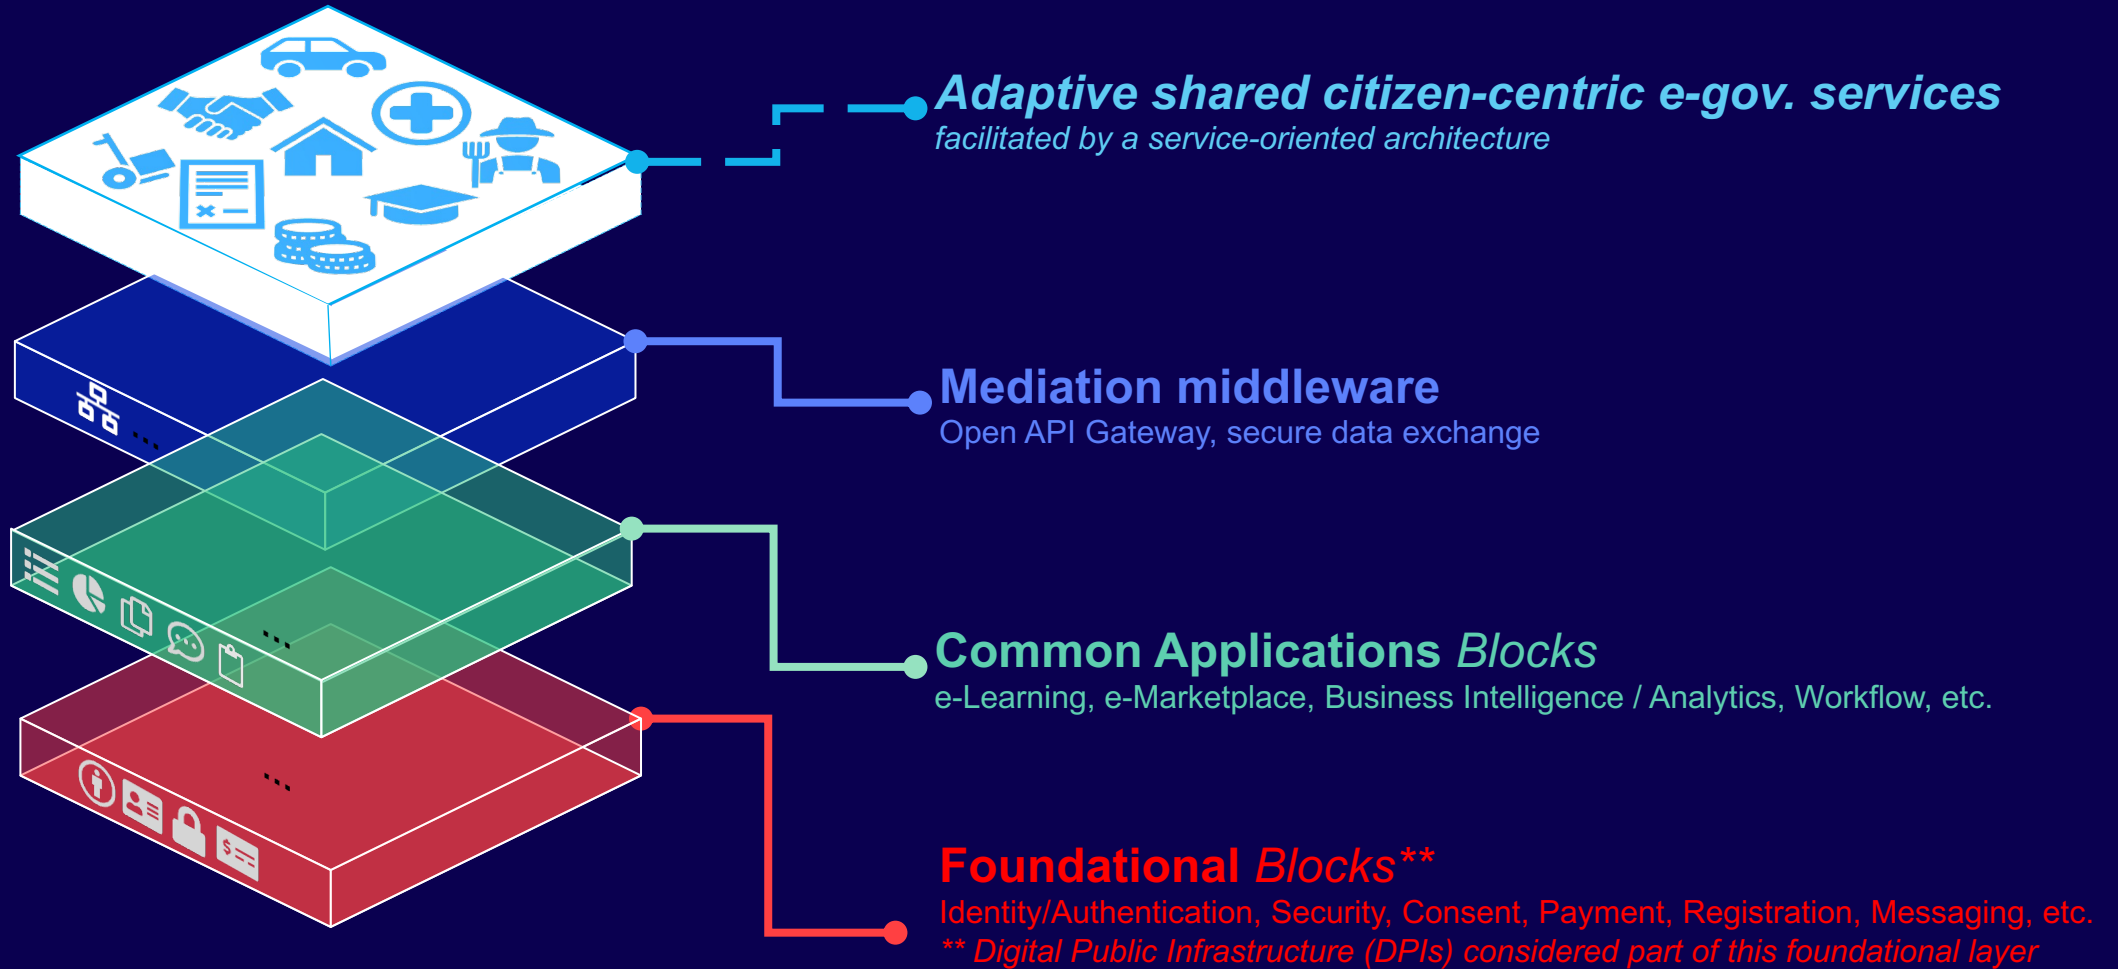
Adaptive shared citizen-centric e-gov. services
facilitated by a service-oriented architecture

Mediation middleware
Open API Gateway, secure data exchange

Common Applications Blocks
e-Learning, e-Marketplace, Business Intelligence / Analytics, Workflow, etc.

Foundational Blocks**
Identity/Authentication, Security, Consent, Payment, Registration, Messaging, etc.
** Digital Public Infrastructure (DPIs) considered part of this foundational layer

...

...

...